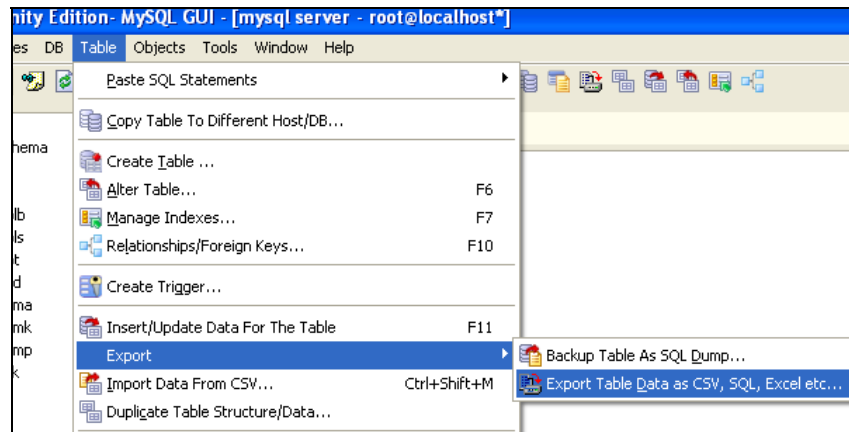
nity Edition- MySQL GUI - [mysql server - root@localhost*]

es DB Table Objects Tools Window Help

hema

lb
ls
t
d
ma
mk
mp
k

Paste SQL Statements
Copy Table To Different Host/DB...
Create Table ...
Alter Table... F6
Manage Indexes... F7
Relationships/Foreign Keys... F10
Create Trigger...
Insert/Update Data For The Table F11
Export
Import Data From CSV... Ctrl+Shift+M
Duplicate Table Structure/Data...

Backup Table As SQL Dump...
Export Table Data as CSV, SQL, Excel etc...